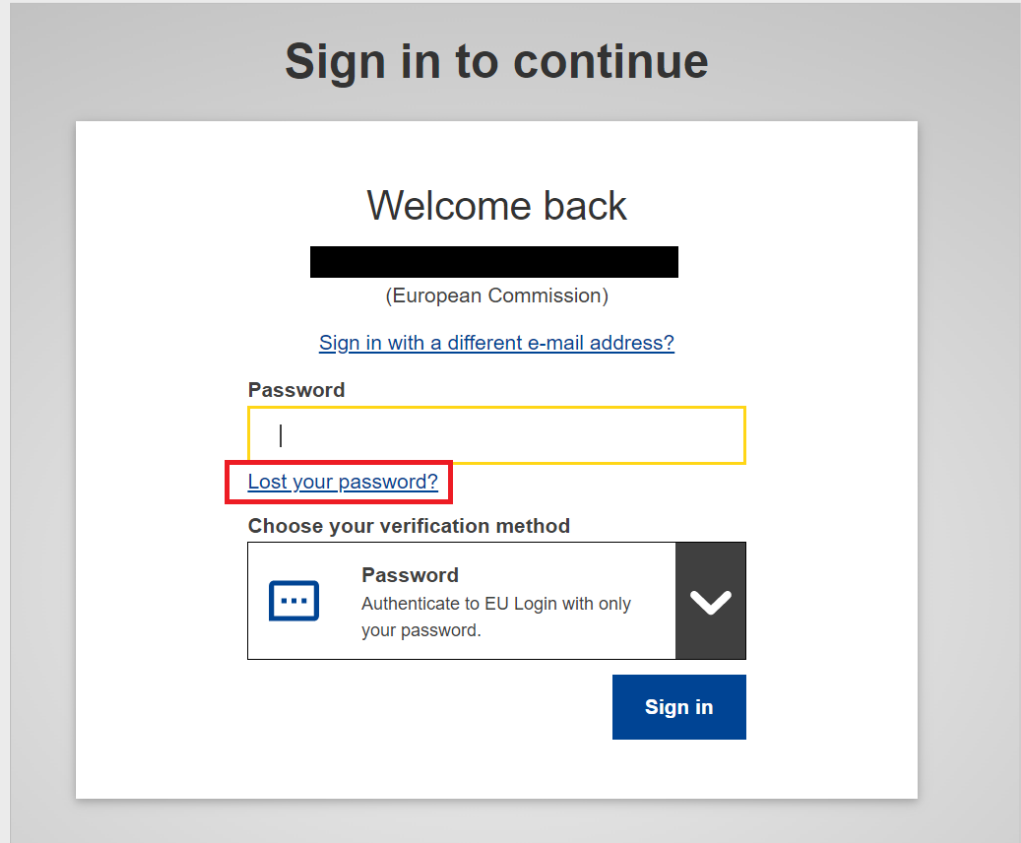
Sign in to continue

Welcome back

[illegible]

(European Commission)

Sign in with a different e-mail address?

Password

Lost your password?

Choose your verification method

Password
Authenticate to EU Login with only your password.

Sign in